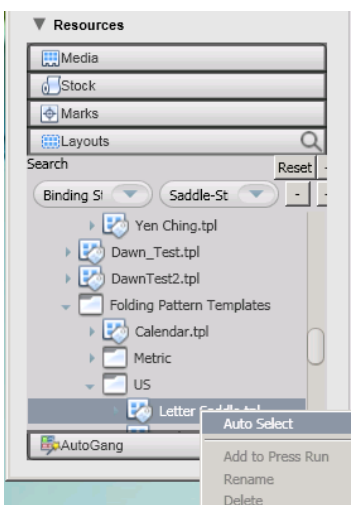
▼ Resources

Media

Stock

Marks

Layouts

Search

Reset

Binding St

Saddle-St

-

Yen Ching.tpl

Dawn_Test.tpl

DawnTest2.tpl

Folding Pattern Templates

Calendar.tpl

Metric

US

Letter Saddle.tpl

AutoGang

Auto Select

Add to Press Run

Rename

Delete